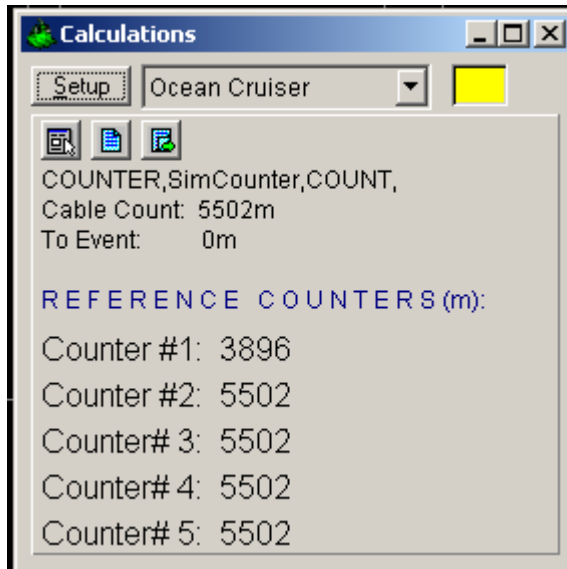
Calculations

Setup
Ocean Cruiser

COUNTER,SimCounter,COUNT,
Cable Count: 5502m
To Event: 0m

REFERENCE COUNTERS(m):

Counter #1: 3896
Counter #2: 5502
Counter# 3: 5502
Counter# 4: 5502
Counter# 5: 5502